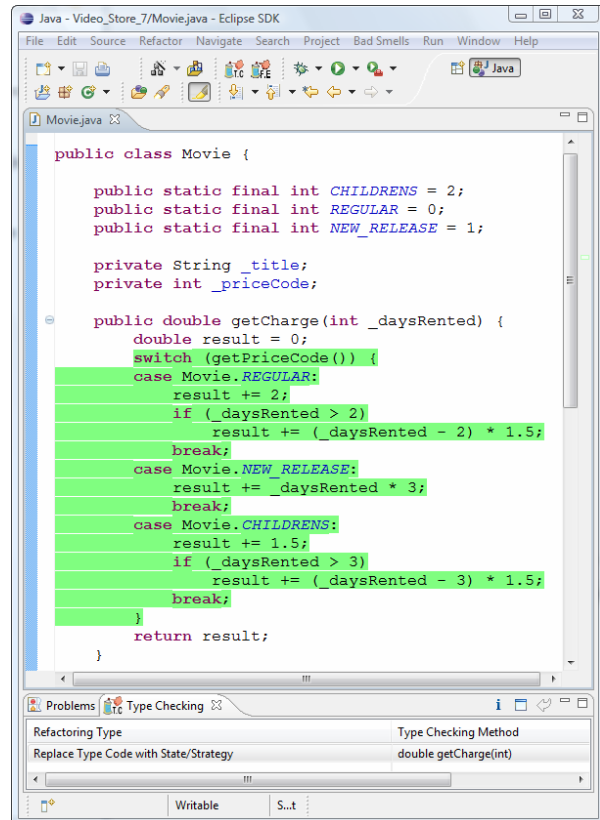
Java - Video_Store_7/Movie.java - Eclipse SDK

File Edit Source Refactor Navigate Search Project Bad Smells Run Window Help

Java

Movie.java

public class Movie {

    public static final int CHILDRENS = 2;
    public static final int REGULAR = 0;
    public static final int NEW_RELEASE = 1;

    private String _title;
    private int _priceCode;

    public double getCharge(int _daysRented) {
        double result = 0;
        switch (getPriceCode()) {
        case Movie.REGULAR:
            result += 2;
            if (_daysRented > 2)
                result += (_daysRented - 2) * 1.5;
            break;
        case Movie.NEW_RELEASE:
            result += _daysRented * 3;
            break;
        case Movie.CHILDRENS:
            result += 1.5;
            if (_daysRented > 3)
                result += (_daysRented - 3) * 1.5;
            break;
        }
        return result;
    }

Problems | Type Checking

| Refactoring Type | Type Checking Method |
|---|---|
| Replace Type Code with State/Strategy | double getCharge(int) |

Writable | S...t